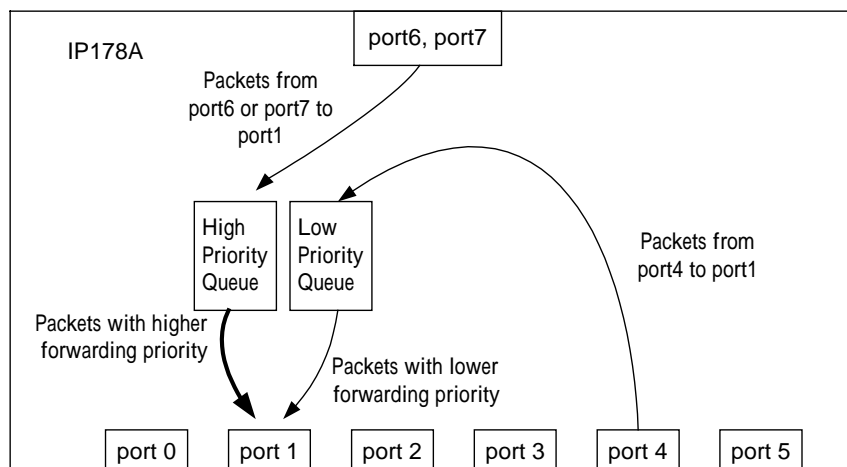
IP178A

port6, port7

Packets from port6 or port7 to port1

High Priority Queue

Low Priority Queue

Packets from port4 to port1

Packets with higher forwarding priority

Packets with lower forwarding priority

port 0

port 1

port 2

port 3

port 4

port 5